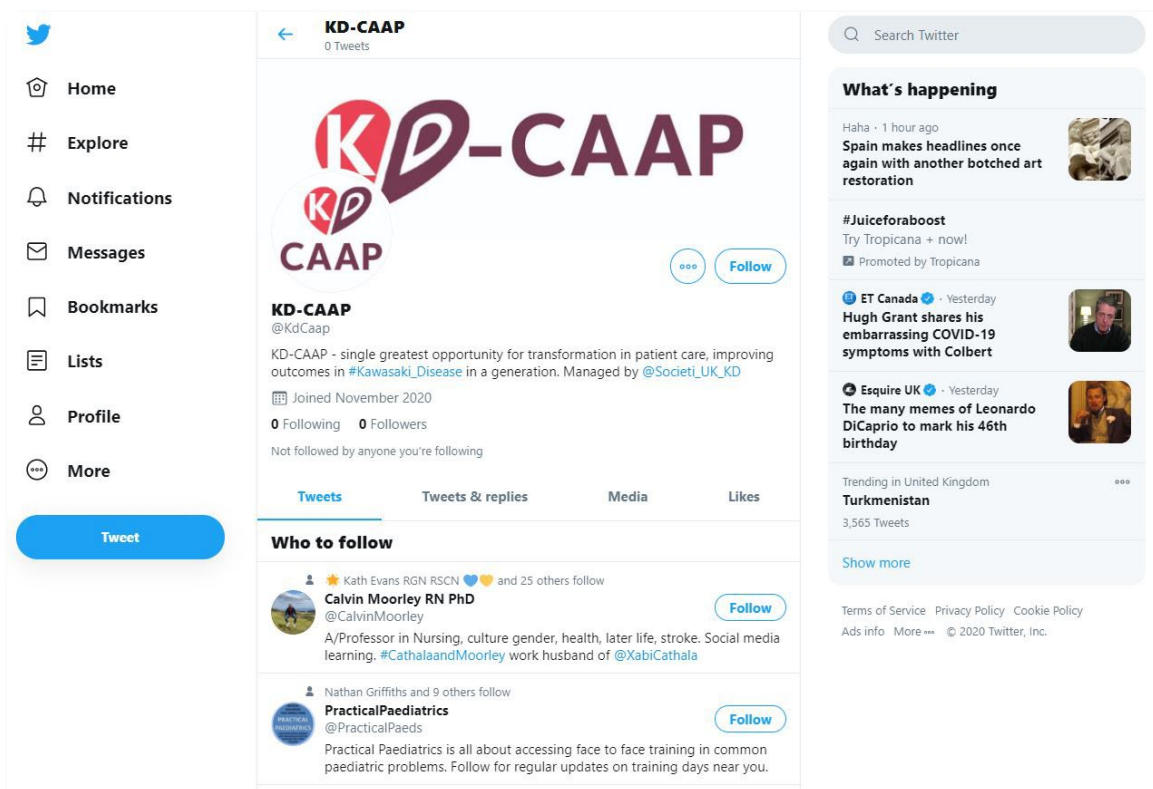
Home

Explore

Notifications

Messages

Bookmarks

Lists

Profile

More

Tweet

KD-CAAP
0 Tweets

KD-CAAP

KD CAAP

Follow

KD-CAAP
@KdCaap

KD-CAAP - single greatest opportunity for transformation in patient care, improving outcomes in #Kawasaki_Disease in a generation. Managed by @Societi_UK_KD

Joined November 2020

0 Following 0 Followers

Not followed by anyone you're following

Tweets | Tweets & replies | Media | Likes

Who to follow

Kath Evans RGN RSCN 💙💛 and 25 others follow
Calvin Moorley RN PhD
@CalvinMoorley
Follow
A/Professor in Nursing, culture gender, health, later life, stroke. Social media learning. #CathalaandMoorley work husband of @XabiCathala

Nathan Griffiths and 9 others follow
PracticalPaediatrics
@PracticalPaeds
Follow
Practical Paediatrics is all about accessing face to face training in common paediatric problems. Follow for regular updates on training days near you.

Search Twitter

What´s happening

Haha · 1 hour ago
Spain makes headlines once again with another botched art restoration

#Juiceforaboost
Try Tropicana + now!
Promoted by Tropicana

ET Canada · Yesterday
Hugh Grant shares his embarrassing COVID-19 symptoms with Colbert

Esquire UK · Yesterday
The many memes of Leonardo DiCaprio to mark his 46th birthday

Trending in United Kingdom
Turkmenistan
3,565 Tweets

Show more

Terms of Service Privacy Policy Cookie Policy
Ads info More ··· © 2020 Twitter, Inc.